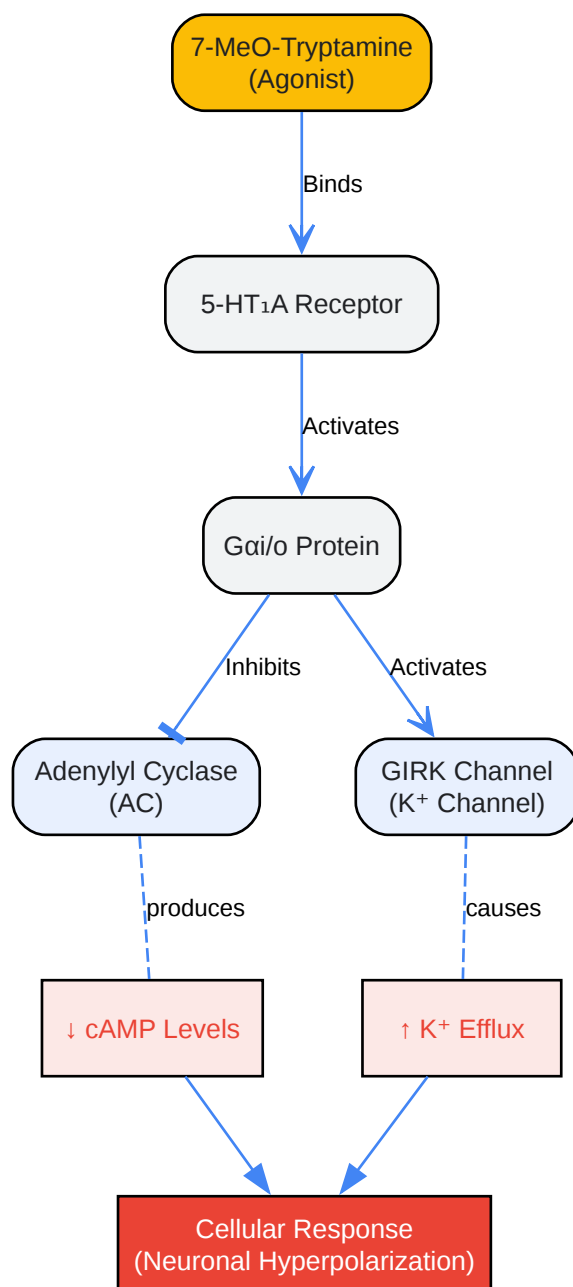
7-MeO-Tryptamine
(Agonist)

Binds

5-HT₁A Receptor

Activates

Gαi/o Protein

Inhibits

Activates

Adenylyl Cyclase
(AC)

GIRK Channel
(K⁺ Channel)

produces

causes

↓ cAMP Levels

↑ K⁺ Efflux

Cellular Response
(Neuronal Hyperpolarization)